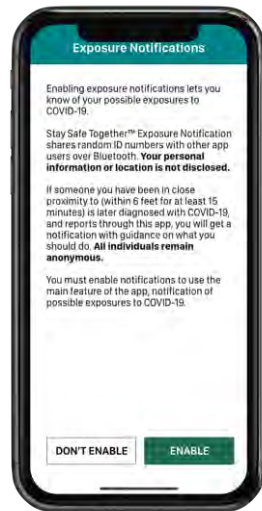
Exposure Notifications

Enabling exposure notifications lets you know of your possible exposures to COVID-19.

Stay Safe Together™ Exposure Notification shares random ID numbers with other app users over Bluetooth. Your personal information or location is not disclosed.

If someone you have been in close proximity to (within 6 feet for at least 15 minutes) is later diagnosed with COVID-19, and reports through this app, you will get a notification with guidance on what you should do. All individuals remain anonymous.

You must enable notifications to use the main feature of the app, notification of possible exposures to COVID-19.

DON'T ENABLE

ENABLE